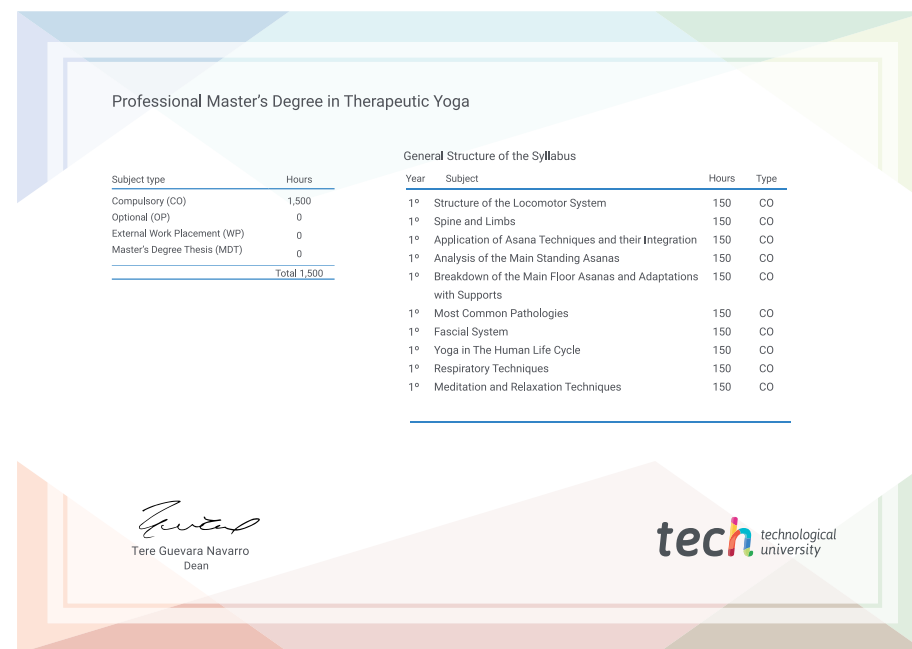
Professional Master's Degree in Therapeutic Yoga

| Subject type | Hours |
|---|---|
| Compulsory (CO) | 1,500 |
| Optional (OP) | 0 |
| External Work Placement (WP) | 0 |
| Master's Degree Thesis (MDT) | 0 |
| | Total 1,500 |

General Structure of the Syllabus

| Year | Subject | Hours | Type |
|---|---|---|---|
| 1º | Structure of the Locomotor System | 150 | CO |
| 1º | Spine and Limbs | 150 | CO |
| 1º | Application of Asana Techniques and their Integration | 150 | CO |
| 1º | Analysis of the Main Standing Asanas | 150 | CO |
| 1º | Breakdown of the Main Floor Asanas and Adaptations with Supports | 150 | CO |
| 1º | Most Common Pathologies | 150 | CO |
| 1º | Fascial System | 150 | CO |
| 1º | Yoga in The Human Life Cycle | 150 | CO |
| 1º | Respiratory Techniques | 150 | CO |
| 1º | Meditation and Relaxation Techniques | 150 | CO |

Tere Guevara Navarro
Dean

tech technological university